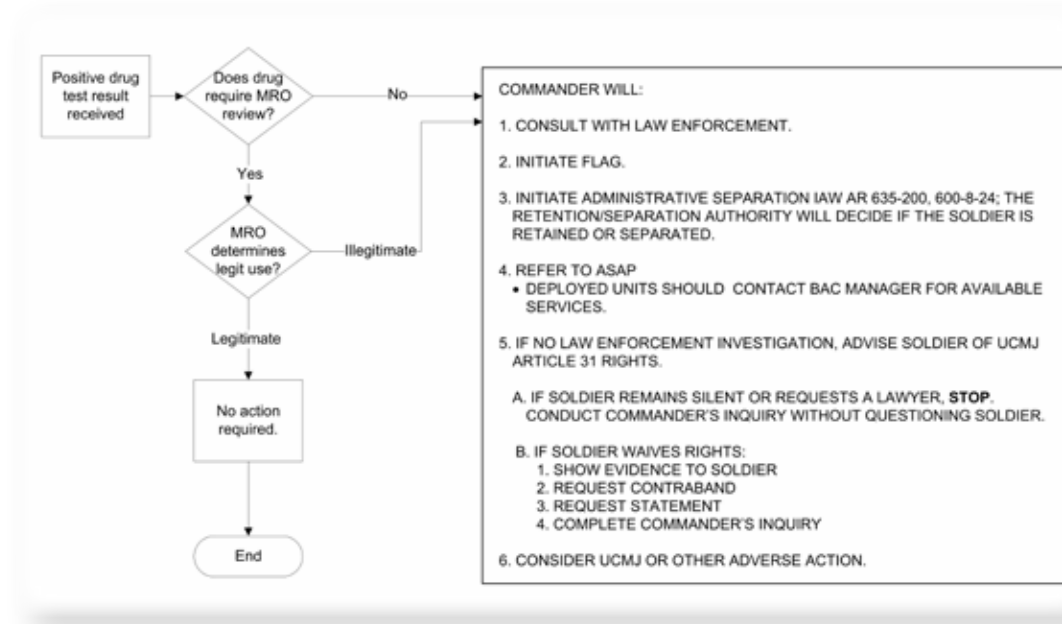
Positive drug test result received

Does drug require MRO review?

No

Yes

MRO determines legit use?

Illegitimate

Legitimate

No action required.

End

COMMANDER WILL:

1. CONSULT WITH LAW ENFORCEMENT.

2. INITIATE FLAG.

3. INITIATE ADMINISTRATIVE SEPARATION IAW AR 635-200, 600-8-24; THE RETENTION/SEPARATION AUTHORITY WILL DECIDE IF THE SOLDIER IS RETAINED OR SEPARATED.

4. REFER TO ASAP
• DEPLOYED UNITS SHOULD CONTACT BAC MANAGER FOR AVAILABLE SERVICES.

5. IF NO LAW ENFORCEMENT INVESTIGATION, ADVISE SOLDIER OF UCMJ ARTICLE 31 RIGHTS.

A. IF SOLDIER REMAINS SILENT OR REQUESTS A LAWYER, STOP. CONDUCT COMMANDER'S INQUIRY WITHOUT QUESTIONING SOLDIER.

B. IF SOLDIER WAIVES RIGHTS:
1. SHOW EVIDENCE TO SOLDIER
2. REQUEST CONTRABAND
3. REQUEST STATEMENT
4. COMPLETE COMMANDER'S INQUIRY

6. CONSIDER UCMJ OR OTHER ADVERSE ACTION.